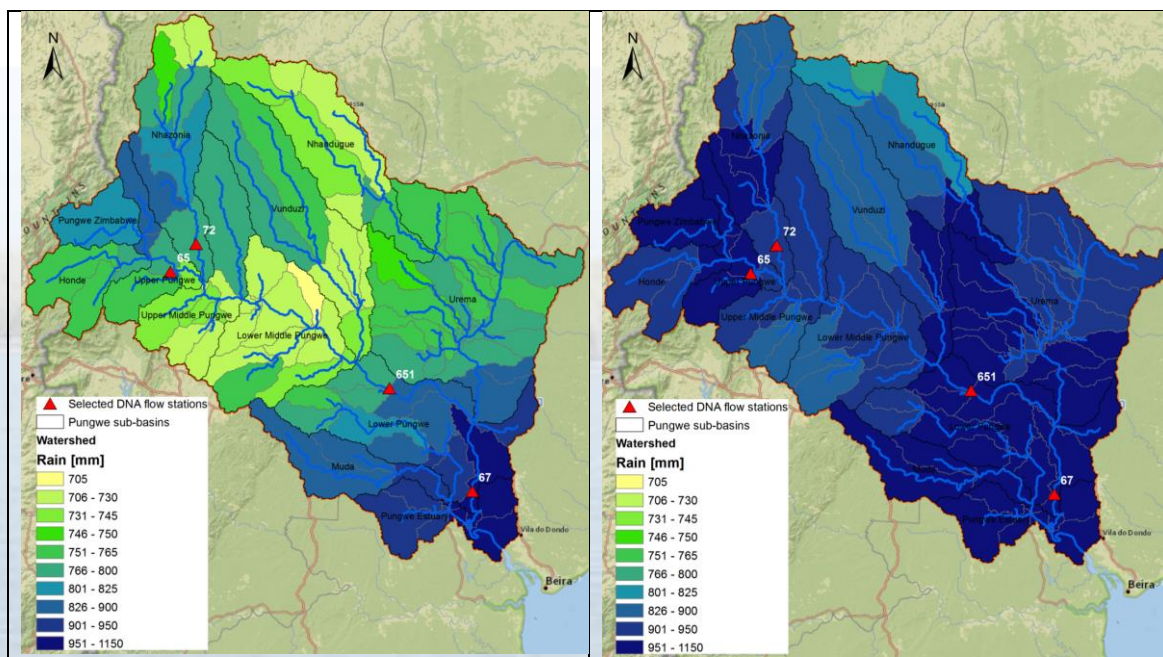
N

Nhazonia

Nhandugue

Vunduzi

Pungwe Zimbabwe

72

65

Honde

Upper Pungwe

Urema

Upper Middle Pungwe

Lower Middle Pungwe

651

Lower Pungwe

Muda

67

Pungwe Estuary

Vila do Dondo

Beira

Selected DNA flow stations
Pungwe sub-basins
Watershed
Rain [mm]
705
706 - 730
731 - 745
746 - 750
751 - 765
766 - 800
801 - 825
826 - 900
901 - 950
951 - 1150

N

Nhazonia

Nhandugue

Vunduzi

Pungwe Zimbabwe

72

65

Honde

Upper Pungwe

Urema

Upper Middle Pungwe

Lower Middle Pungwe

651

Lower Pungwe

Muda

67

Pungwe Estuary

Vila do Dondo

Beira

Selected DNA flow stations
Pungwe sub-basins
Watershed
Rain [mm]
705
706 - 730
731 - 745
746 - 750
751 - 765
766 - 800
801 - 825
826 - 900
901 - 950
951 - 1150